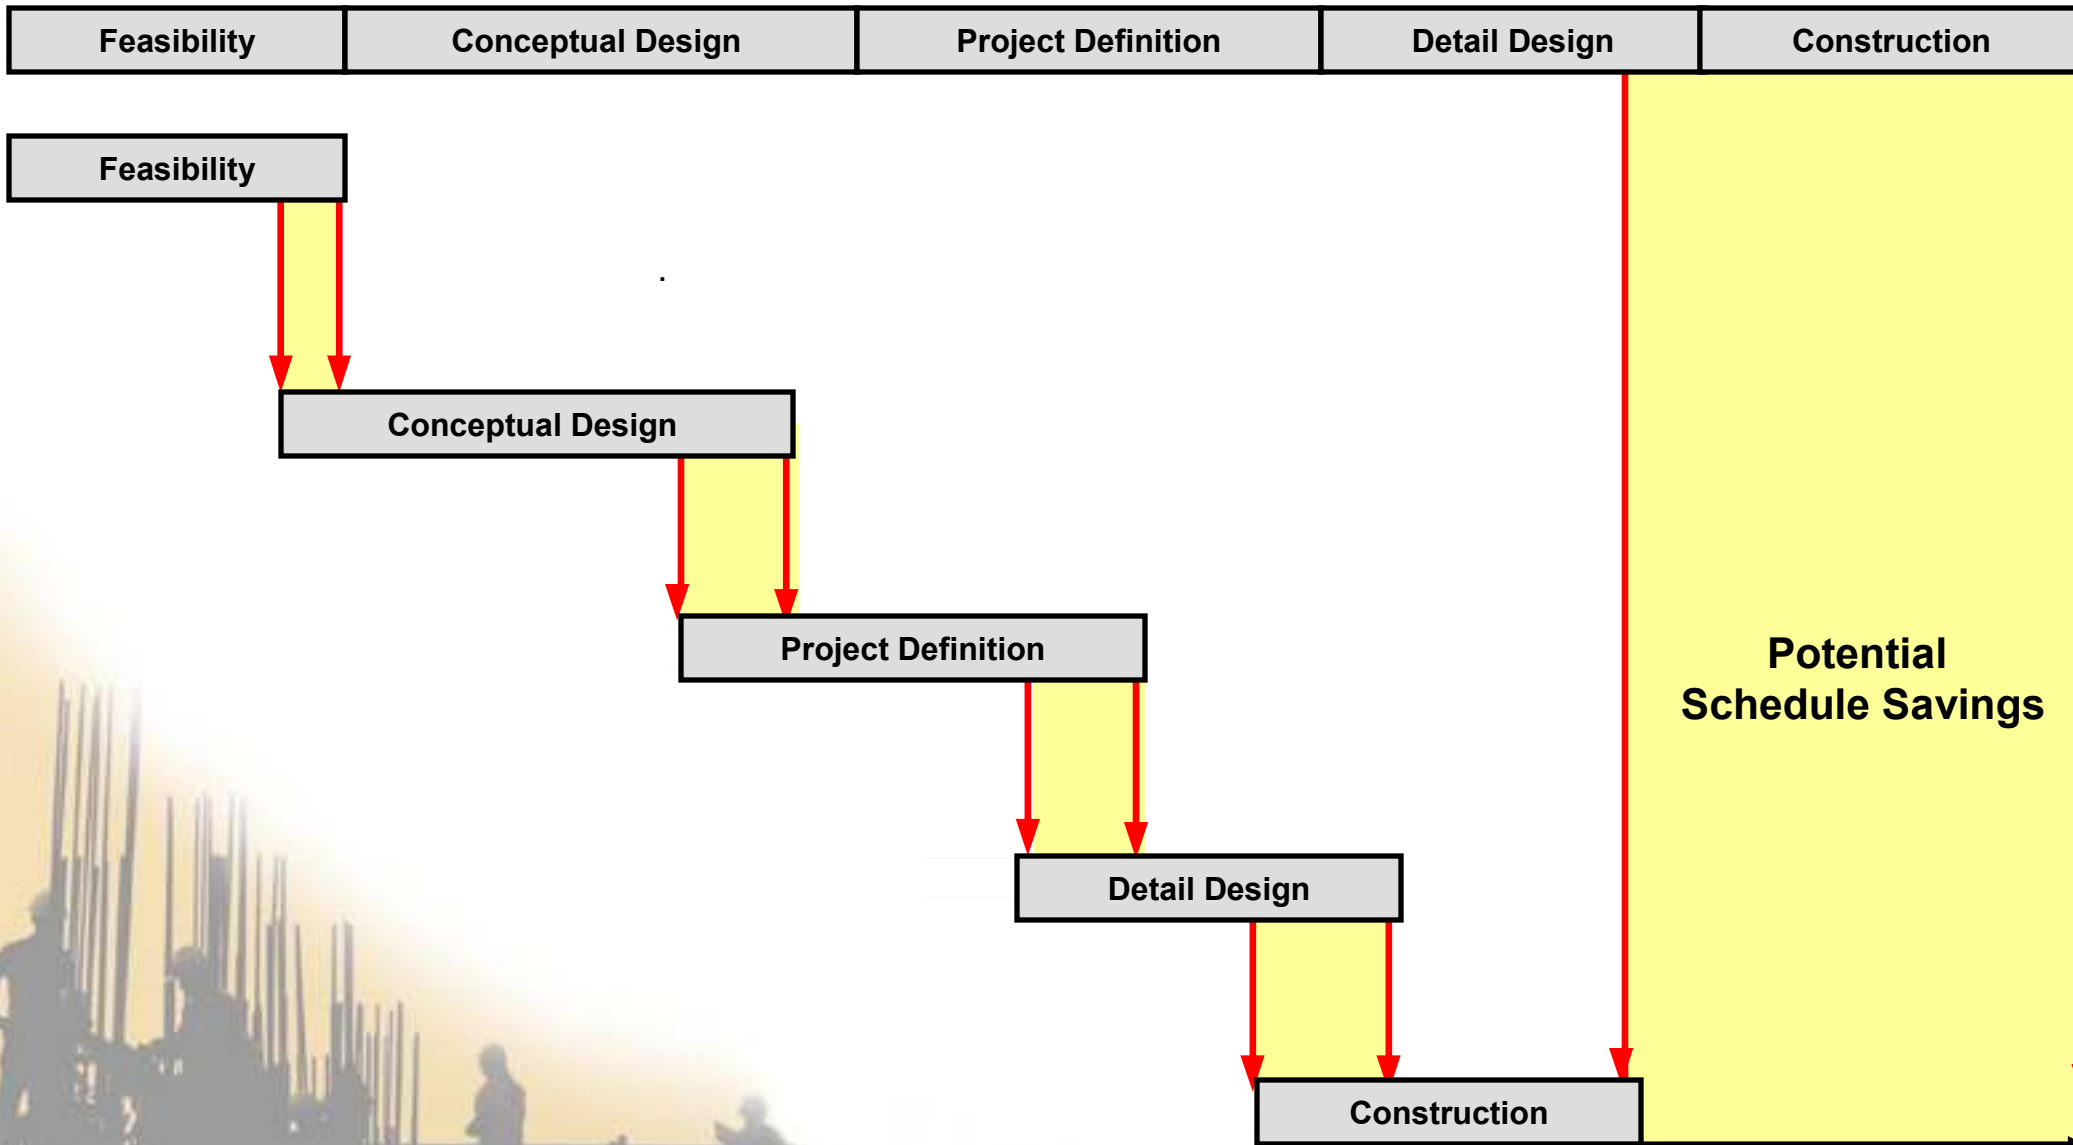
| Feasibility | Conceptual Design | Project Definition | Detail Design | Construction |
|---|---|---|---|---|

Feasibility

Conceptual Design

Project Definition

Detail Design

Construction

Potential Schedule Savings